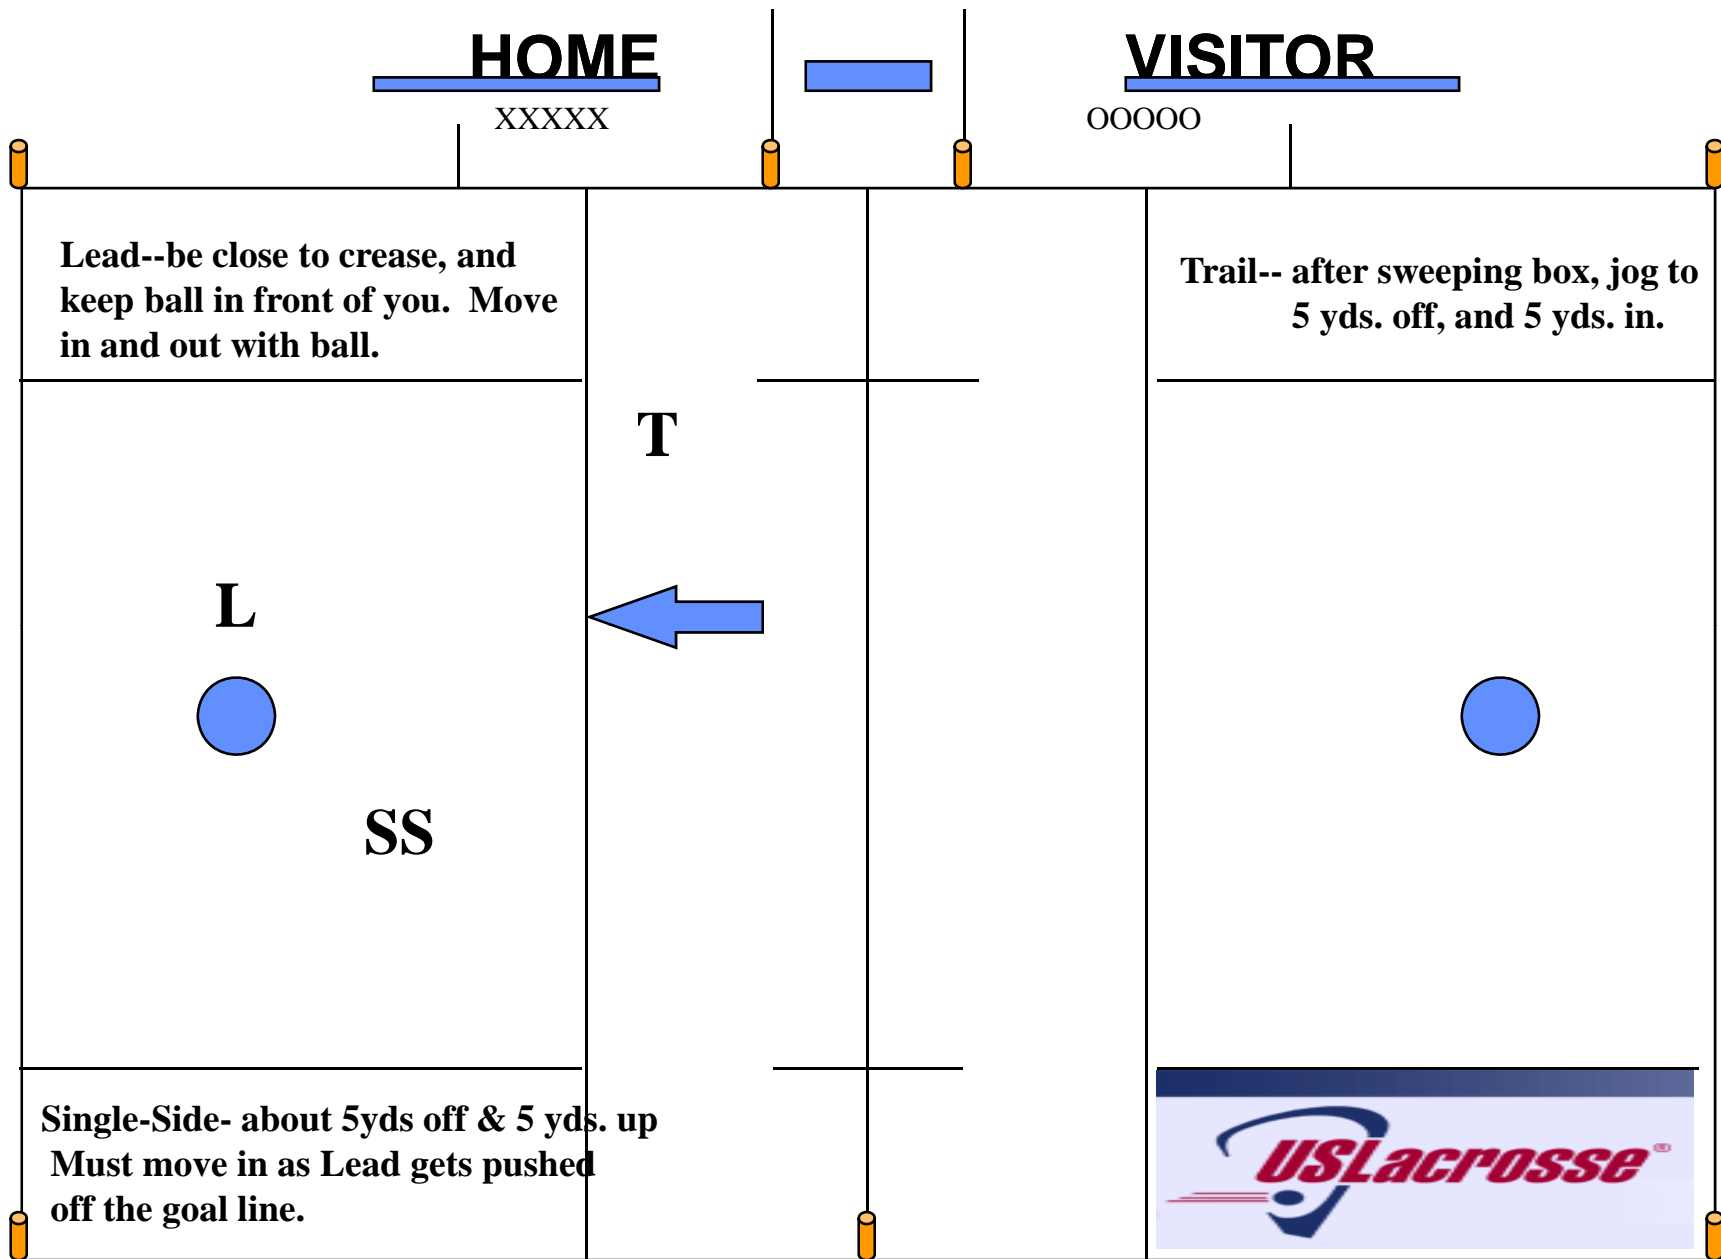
HOME

XXXXX

VISITOR

OOOOO

Lead--be close to crease, and keep ball in front of you. Move in and out with ball.

Trail-- after sweeping box, jog to 5 yds. off, and 5 yds. in.

T

L

SS

Single-Side- about 5yds off & 5 yds. up
Must move in as Lead gets pushed off the goal line.

USLacrosse®